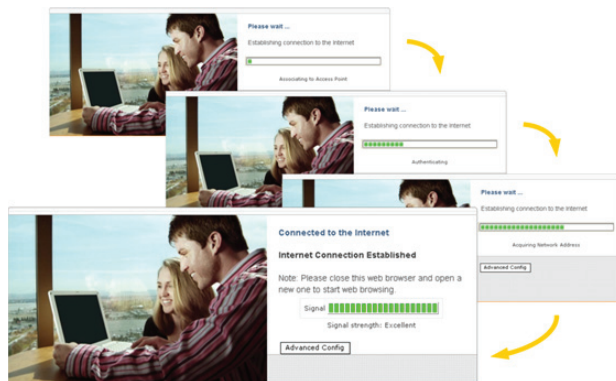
Please wait ...

Establishing connection to the Internet

Associating to Access Point

Please wait ...

Establishing connection to the Internet

Authenticating

Please wait ...

Establishing connection to the Internet

Acquiring Network Address

Advanced Config

Connected to the Internet

Internet Connection Established

Note: Please close this web browser and open a new one to start web browsing.

Signal

Signal strength: Excellent

Advanced Config